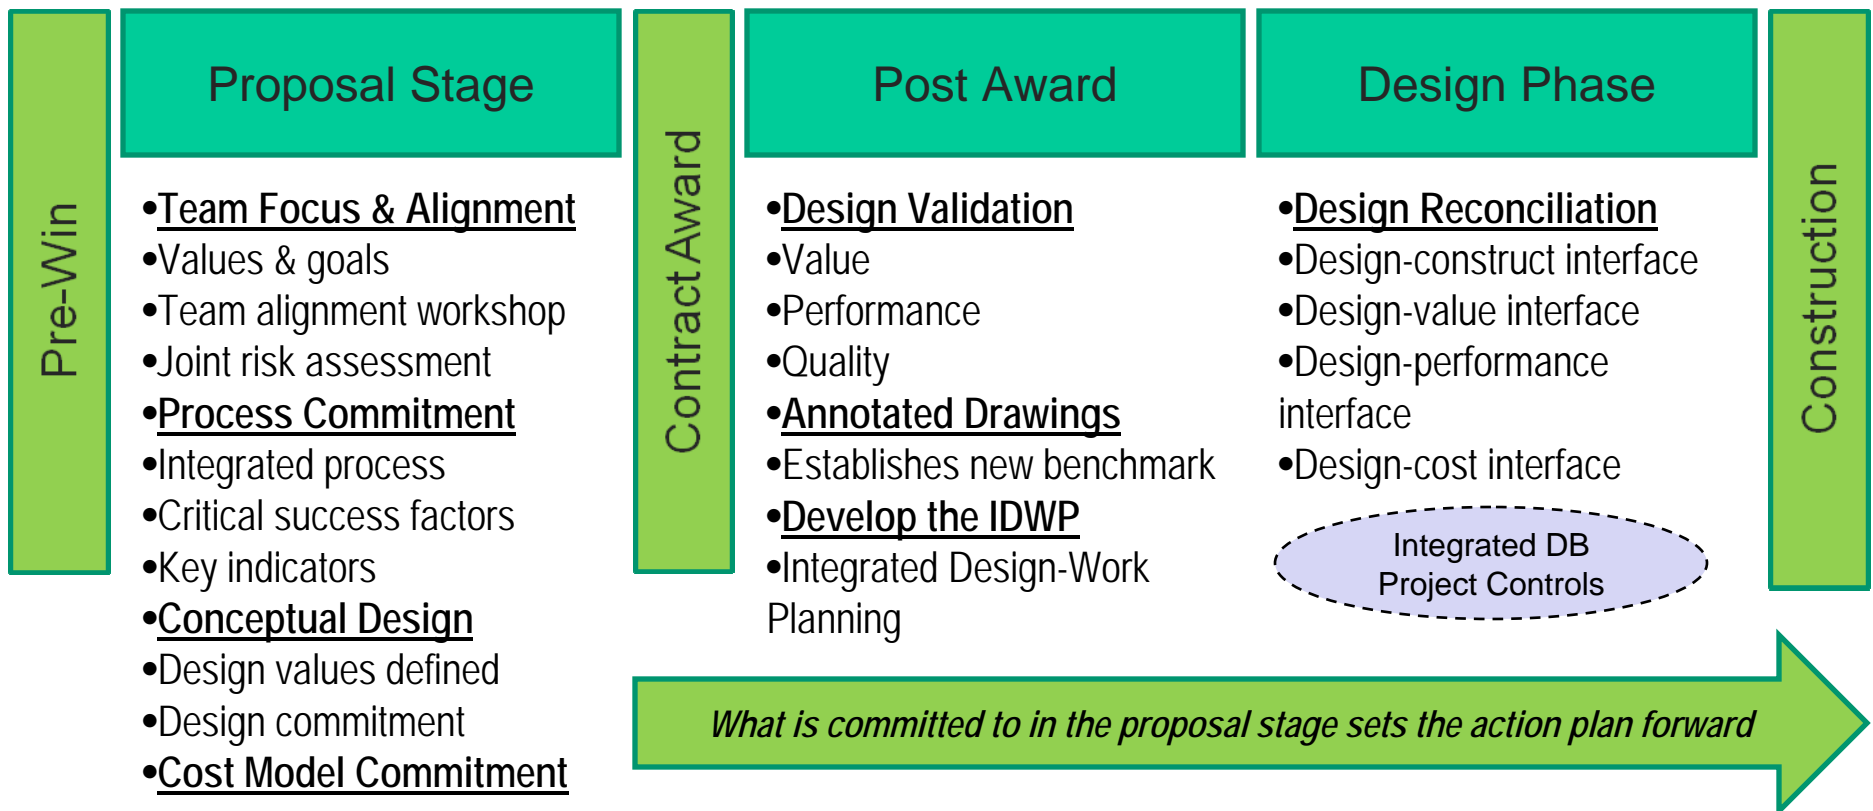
Pre-Win

Proposal Stage

•Team Focus & Alignment
•Values & goals
•Team alignment workshop
•Joint risk assessment
•Process Commitment
•Integrated process
•Critical success factors
•Key indicators
•Conceptual Design
•Design values defined
•Design commitment
•Cost Model Commitment

Contract Award

Post Award

•Design Validation
•Value
•Performance
•Quality
•Annotated Drawings
•Establishes new benchmark
•Develop the IDWP
•Integrated Design-Work Planning

Design Phase

•Design Reconciliation
•Design-construct interface
•Design-value interface
•Design-performance interface
•Design-cost interface

Integrated DB Project Controls

Construction

What is committed to in the proposal stage sets the action plan forward